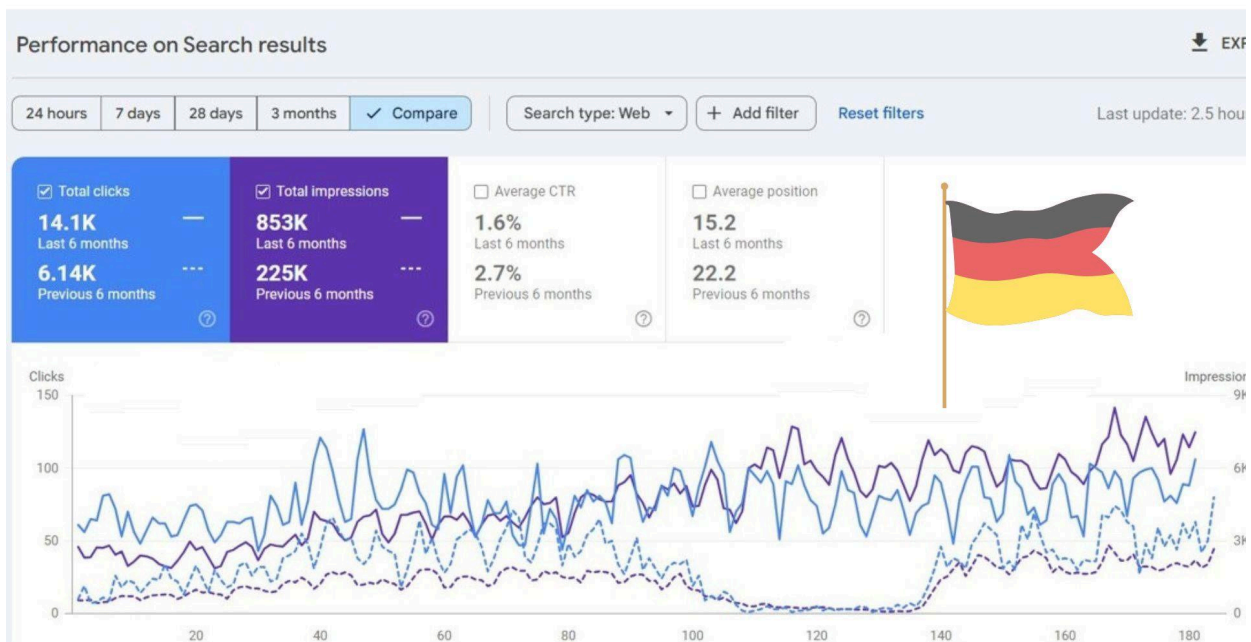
Performance on Search results

EXI

24 hours | 7 days | 28 days | 3 months | Compare

Search type: Web

+ Add filter

Reset filters

Last update: 2.5 hou

Total clicks
14.1K
Last 6 months
6.14K
Previous 6 months

Total impressions
853K
Last 6 months
225K
Previous 6 months

Average CTR
1.6%
Last 6 months
2.7%
Previous 6 months

Average position
15.2
Last 6 months
22.2
Previous 6 months

Clicks
150
100
50
0

Impressio
9K
6K
3K
0

20 40 60 80 100 120 140 160 180